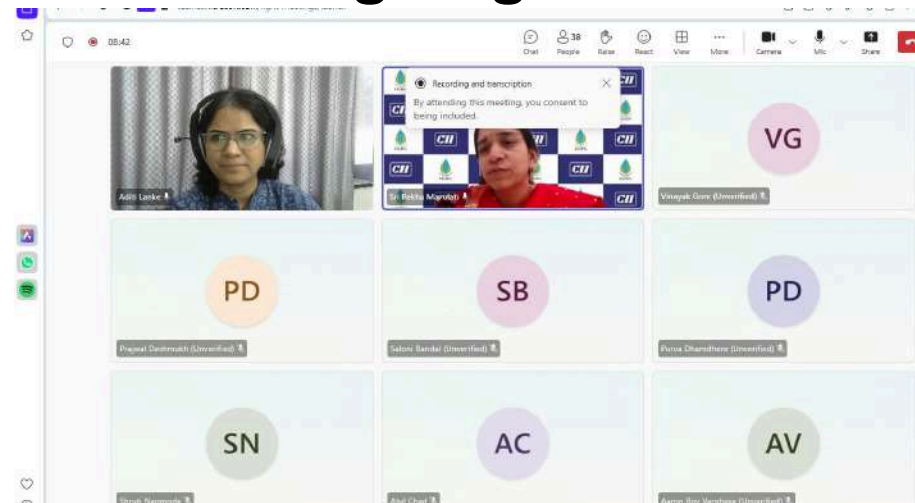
08:42

Chat
38
People
Raise
React
View
More
Camera
Mic
Share

Recording and transcription
By attending this meeting, you consent to being included.

CII

Aditi Lanke
Sr. Rekha Marathi
VG
Vinayak Gore (Unverified)
PD
Prajwal Deshmukh (Unverified)
SB
Saloni Bandal (Unverified)
PD
Purva Dhamdhere (Unverified)
SN
Shreya Narnaware
AC
Atul Chavi
AV
Aarya Ravi Varshney (Unverified)